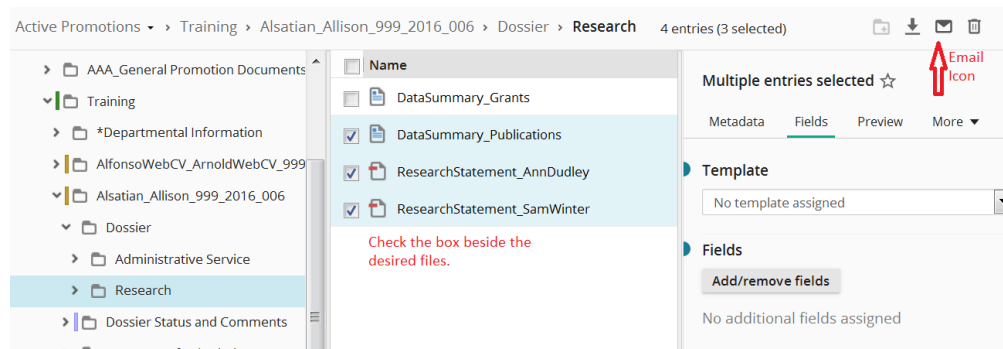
Active Promotions ▾ › Training › Alsatian_Allison_999_2016_006 › Dossier › **Research** 4 entries (3 selected)

Email Icon

AAA_General Promotion Documents
Training
*Departmental Information
AlfonsoWebCV_ArnoldWebCV_999
Alsatian_Allison_999_2016_006
Dossier
Administrative Service
Research
Dossier Status and Comments

Name
DataSummary_Grants
DataSummary_Publications
ResearchStatement_AnnDudley
ResearchStatement_SamWinter

Check the box beside the desired files.

Multiple entries selected ☆
Metadata Fields Preview More ▾

Template
No template assigned

Fields
Add/remove fields
No additional fields assigned